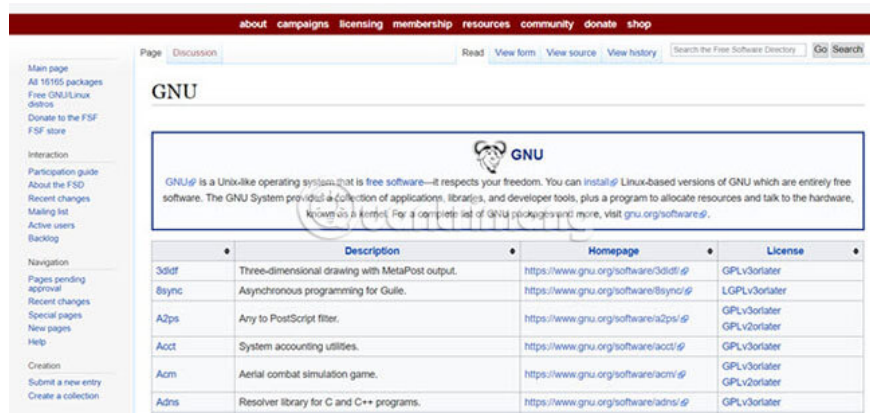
about campaigns licensing membership resources community donate shop

Page Discussion Read View form View source View history Search the Free Software Directory Go Search

Main page
All 16165 packages
Free GNU/Linux distros
Donate to the FSF
FSF store

Interaction
Participation guide
About the FSD
Recent changes
Mailing list
Active users
Backlog

Navigation
Pages pending approval
Recent changes
Special pages
New pages
Help

Creation
Submit a new entry
Create a collection

GNU

GNU

GNU is a Unix-like operating system that is free software—it respects your freedom. You can install Linux-based versions of GNU which are entirely free software. The GNU System provides a collection of applications, libraries, and developer tools, plus a program to allocate resources and talk to the hardware, known as a kernel. For a complete list of GNU packages and more, visit gnu.org/software.

| | Description | Homepage | License |
|---|---|---|---|
| 3dldf | Three-dimensional drawing with MetaPost output. | https://www.gnu.org/software/3dldf/ | GPLv3orlater |
| 8sync | Asynchronous programming for Guile. | https://www.gnu.org/software/8sync/ | LGPLv3orlater |
| A2ps | Any to PostScript filter. | https://www.gnu.org/software/a2ps/ | GPLv3orlater GPLv2orlater |
| Acct | System accounting utilities. | https://www.gnu.org/software/acct/ | GPLv3orlater |
| Acm | Aerial combat simulation game. | https://www.gnu.org/software/acm/ | GPLv3orlater GPLv2orlater |
| Adns | Resolver library for C and C++ programs. | https://www.gnu.org/software/adns/ | GPLv3orlater |